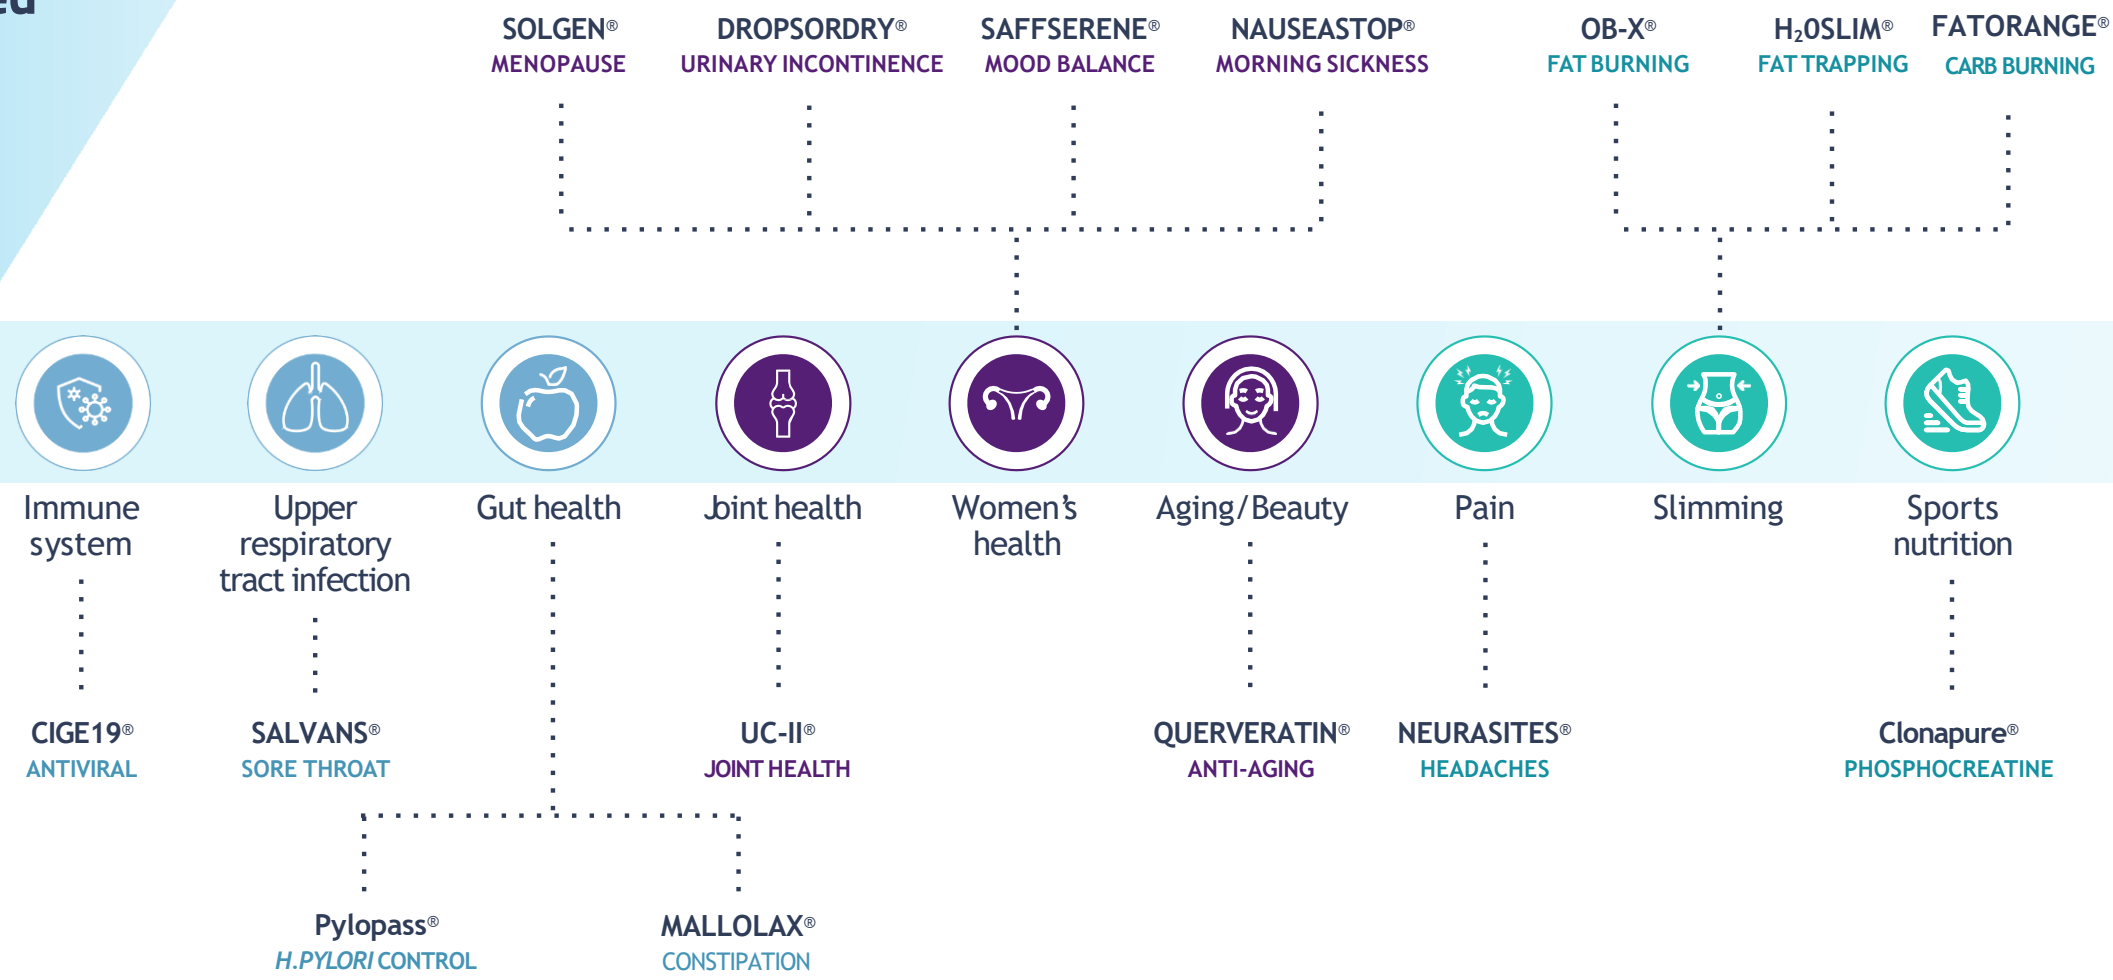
ed

SOLGEN®
MENOPAUSE

DROPSORDRY®
URINARY INCONTINENCE

SAFFSERENE®
MOOD BALANCE

NAUSEASTOP®
MORNING SICKNESS

OB-X®
FAT BURNING

$H_2$OSLIM®
FAT TRAPPING

FATORANGE®
CARB BURNING

Immune system

Upper respiratory tract infection

Gut health

Joint health

Women's health

Aging/Beauty

Pain

Slimming

Sports nutrition

CIGE19®
ANTIVIRAL

SALVANS®
SORE THROAT

UC-II®
JOINT HEALTH

QUERVERATIN®
ANTI-AGING

NEURASITES®
HEADACHES

Clonapure®
PHOSPHOCREATINE

Pylopass®
H.PYLORI CONTROL

MALLOLAX®
CONSTIPATION